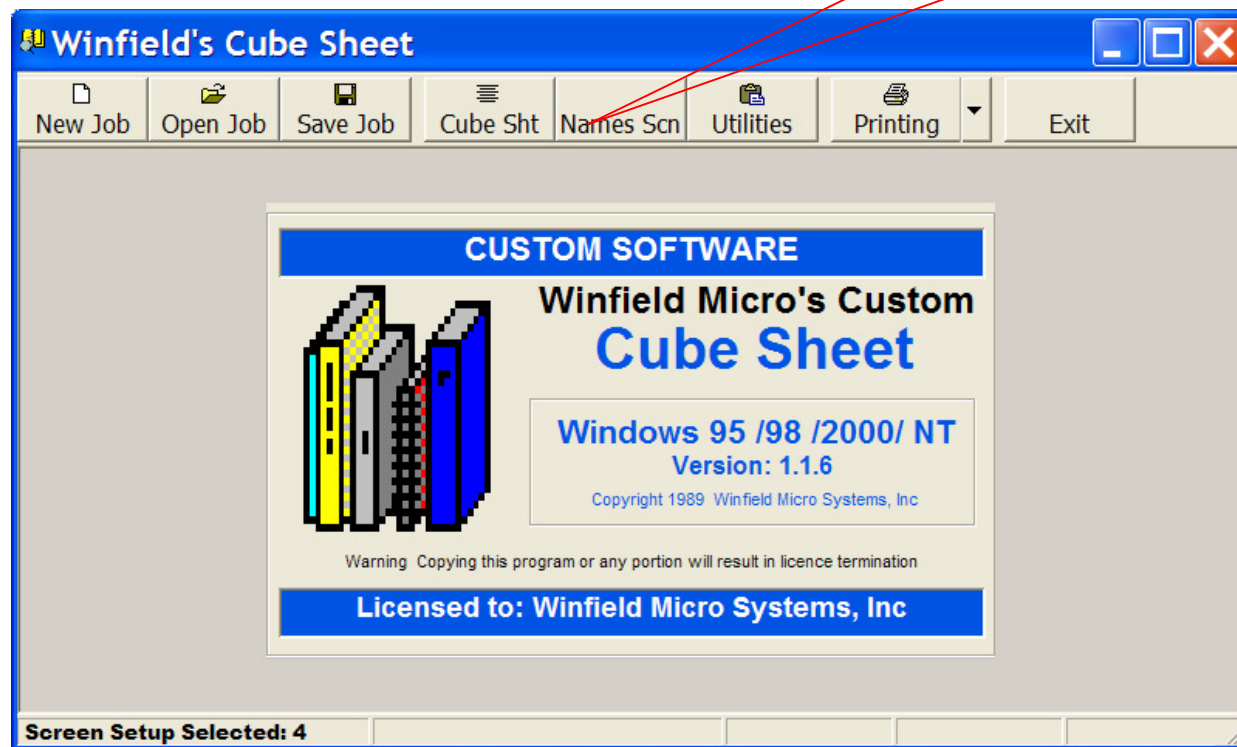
Winfield's Cube Sheet

New Job | Open Job | Save Job | Cube Sht | Names Scn | Utilities | Printing | Exit

CUSTOM SOFTWARE

Winfield Micro's Custom
Cube Sheet

Windows 95 /98 /2000/ NT
Version: 1.1.6
Copyright 1989 Winfield Micro Systems, Inc

Warning Copying this program or any portion will result in licence termination

Licensed to: Winfield Micro Systems, Inc

Screen Setup Selected: 4